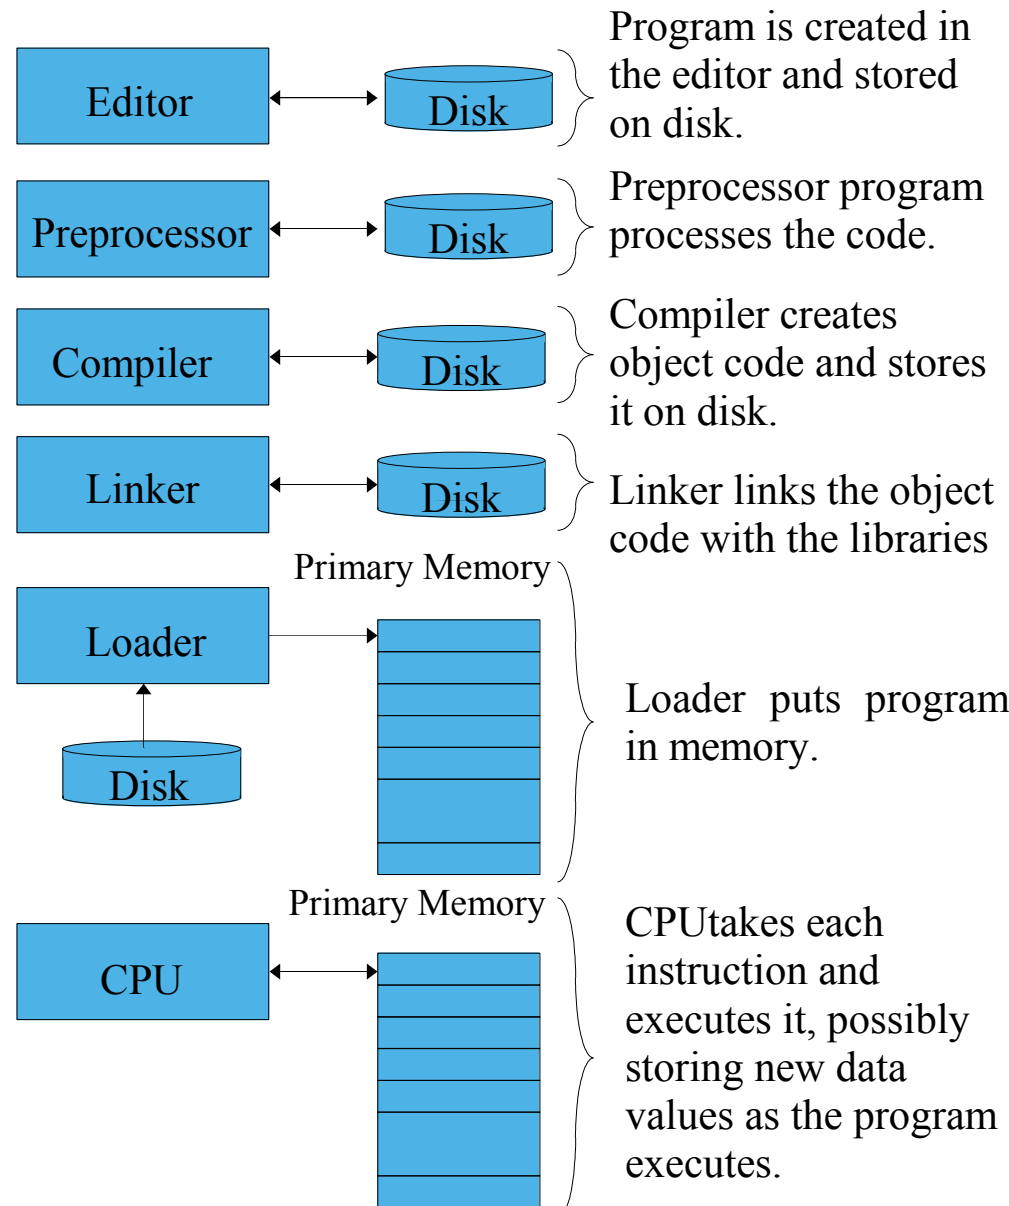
Editor

Disk

Program is created in the editor and stored on disk.

Preprocessor

Disk

Preprocessor program processes the code.

Compiler

Disk

Compiler creates object code and stores it on disk.

Linker

Disk

Linker links the object code with the libraries

Primary Memory

Loader

Disk

Loader puts program in memory.

Primary Memory

CPU

CPUtakes each instruction and executes it, possibly storing new data values as the program executes.